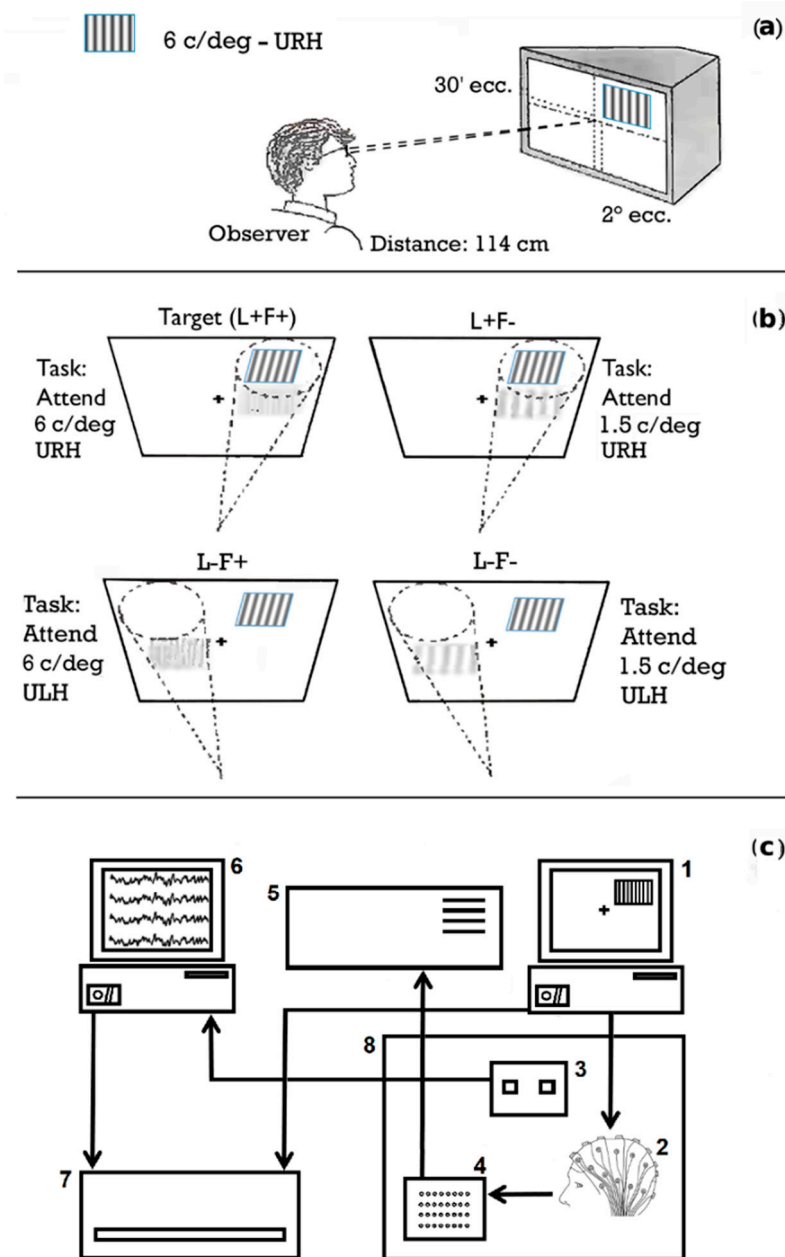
6 c/deg - URH

(a)

30' ecc.

2° ecc.

Observer

Distance: 114 cm

Target (L+F+)

L+F-

(b)

Task: Attend 6 c/deg URH

Task: Attend 1.5 c/deg URH

L-F+

L-F-

Task: Attend 6 c/deg ULH

Task: Attend 1.5 c/deg ULH

(c)

6

5

1

8

3

2

4

7